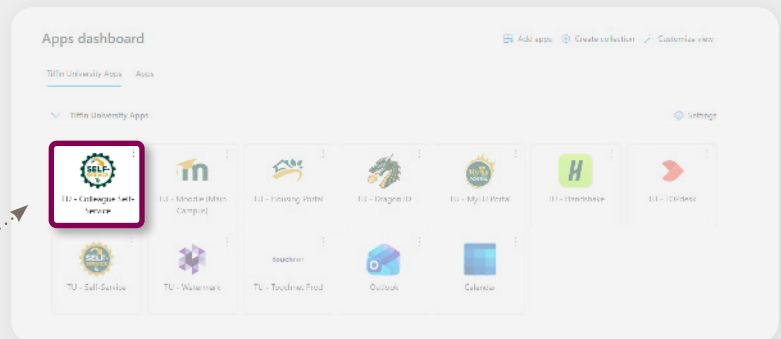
Apps dashboard

Add apps   Create collection   Customize view

Tiffin University Apps   Apps

Tiffin University Apps

Settings

SELF-

TU - Colleague Self-Service

TU - Moodle (Main Campus)

TU - Housing Portal

TU - Dragon ID

TU - MyTU Portal

TU - Handshake

TU - TDXdesk

SELF-SERVICE

TU - Self-Service

TU - Watermark

touchnet

TU - Touchnet Prod

Outlook

Calendar